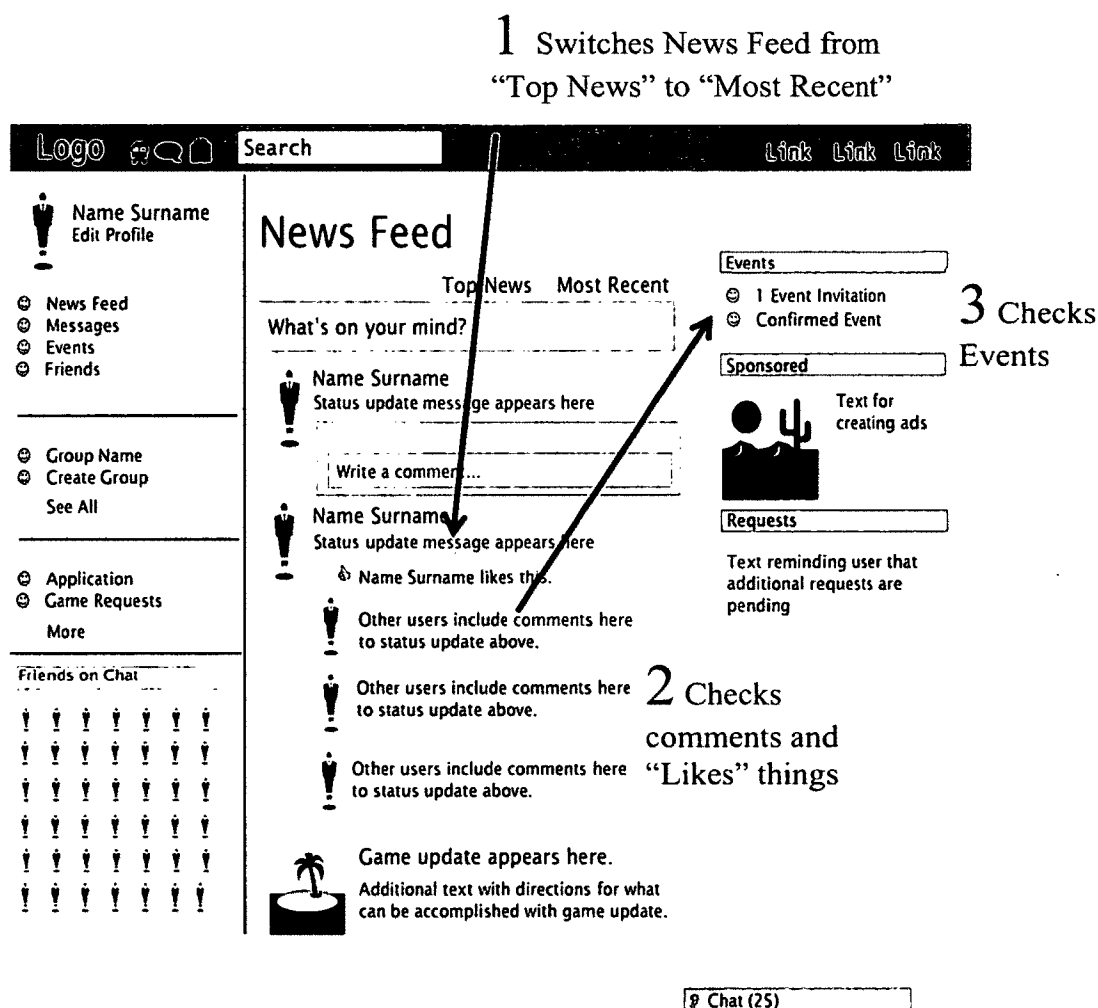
1 Switches News Feed from "Top News" to "Most Recent"

Logo Search Link Link Link

Name Surname
Edit Profile

News Feed
News Feed
Messages
Events
Friends

Group Name
Create Group
See All

Application
Game Requests
More

Friends on Chat

Top News Most Recent

What's on your mind?

Name Surname
Status update message appears here

Write a comment...

Name Surname
Status update message appears here

Name Surname likes this.

Other users include comments here to status update above.

Other users include comments here to status update above.

Other users include comments here to status update above.

Game update appears here.
Additional text with directions for what can be accomplished with game update.

Events
1 Event Invitation
Confirmed Event

3 Checks Events

Sponsored
Text for creating ads

Requests
Text reminding user that additional requests are pending

2 Checks comments and "Likes" things

Chat (25)